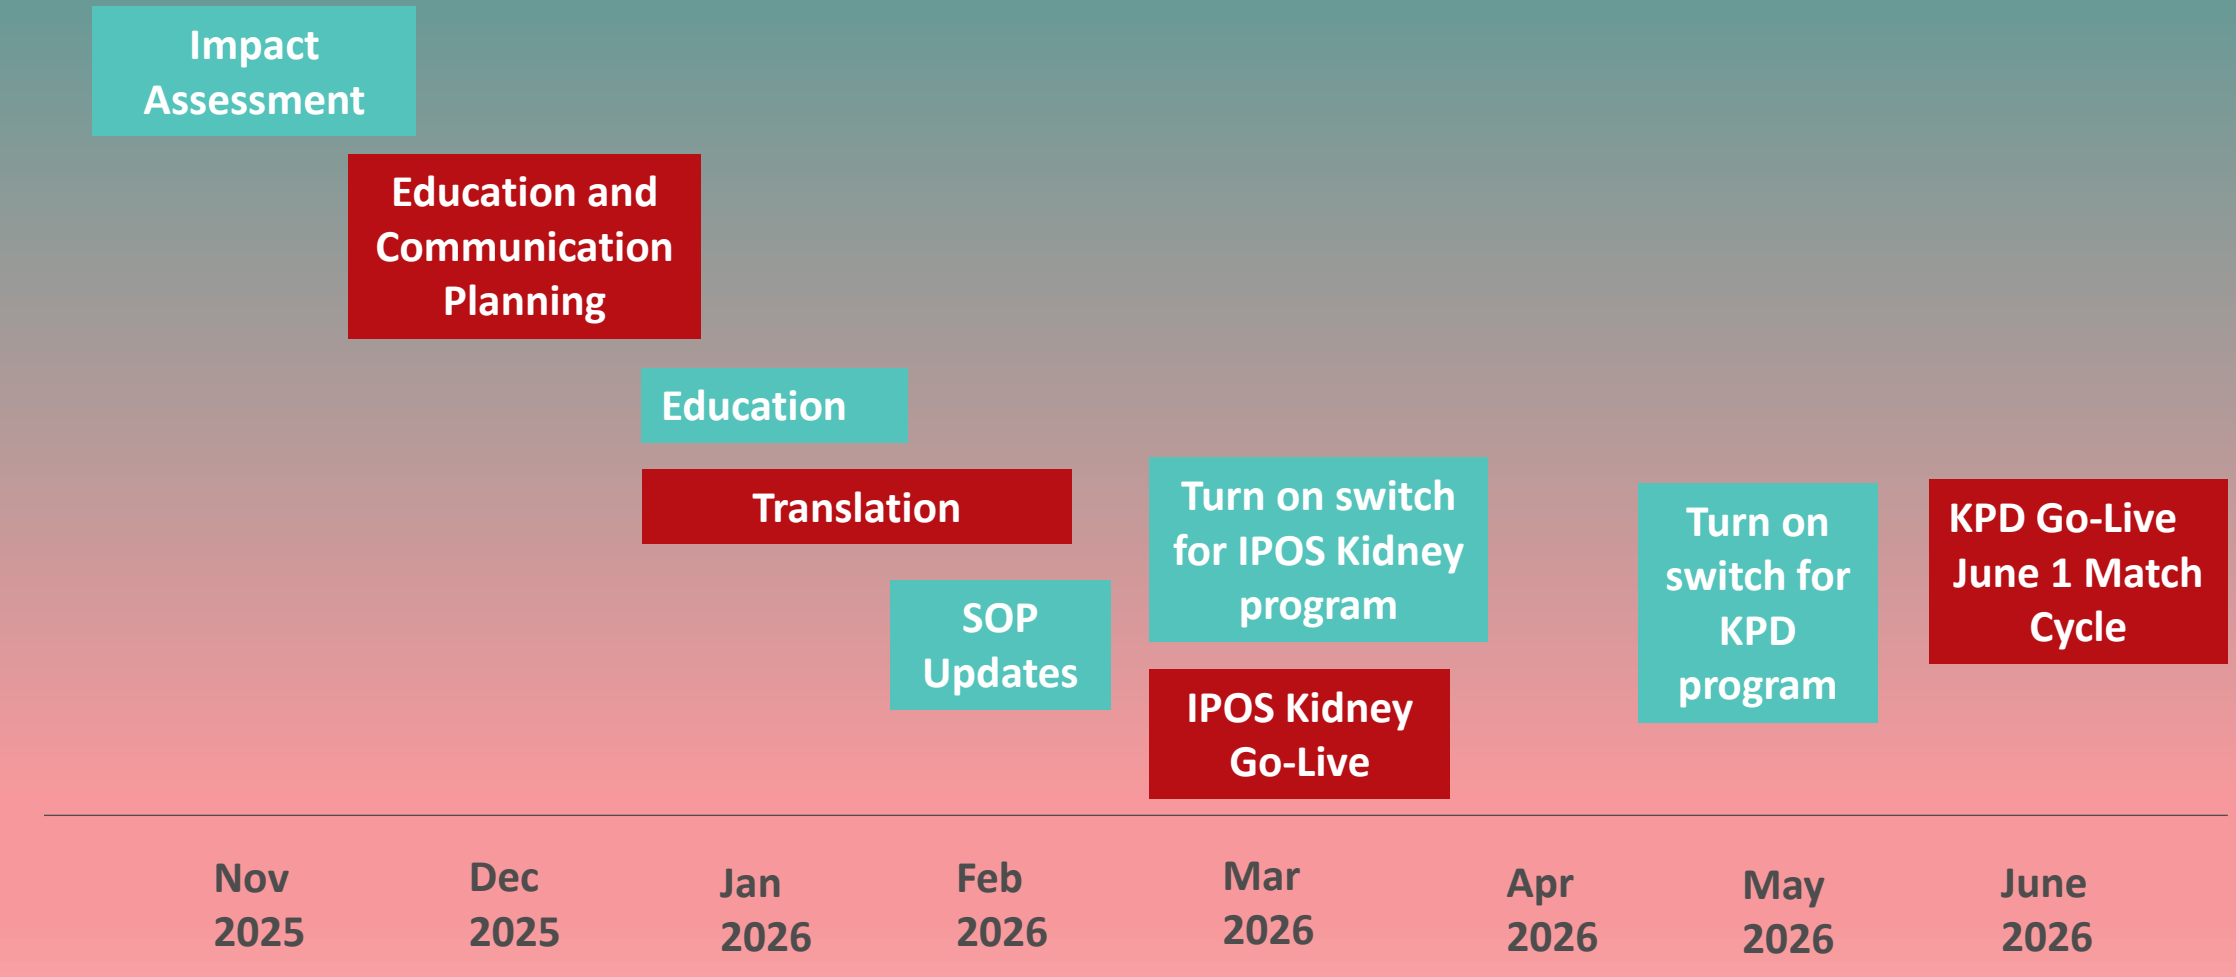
Impact Assessment

Education and Communication Planning

Education

Translation

SOP Updates

Turn on switch for IPOS Kidney program

IPOS Kidney Go-Live

Turn on switch for KPD program

KPD Go-Live June 1 Match Cycle

Nov 2025

Dec 2025

Jan 2026

Feb 2026

Mar 2026

Apr 2026

May 2026

June 2026